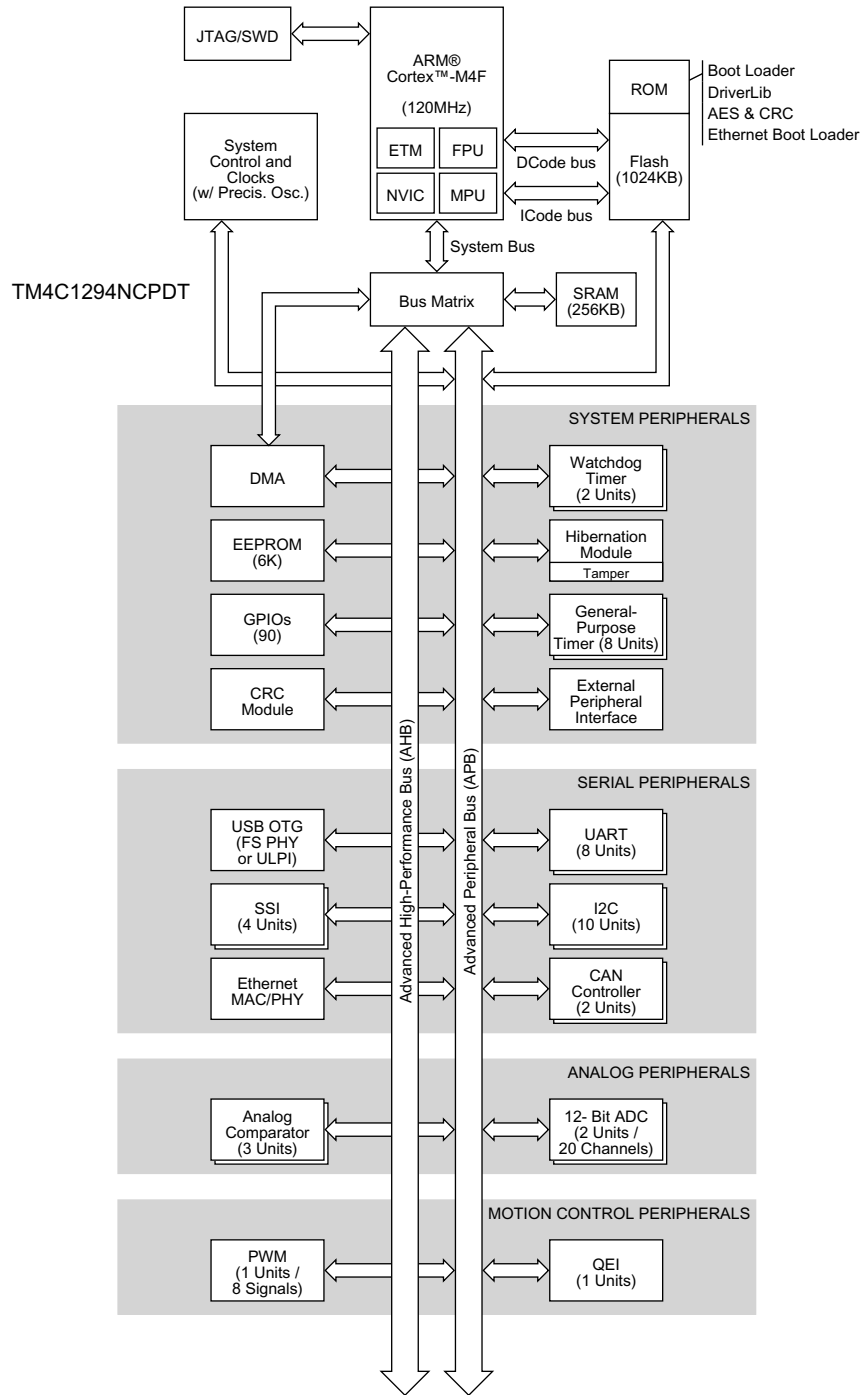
JTAG/SWD

ARM®
Cortex™-M4F
(120MHz)

ETM
FPU
NVIC
MPU

ROM
Boot Loader
DriverLib
AES & CRC
Ethernet Boot Loader

Flash
(1024KB)

DCode bus
ICode bus

System
Control and
Clocks
(w/ Precis. Osc.)

System Bus

TM4C1294NCPDT

Bus Matrix

SRAM
(256KB)

SYSTEM PERIPHERALS

DMA

Watchdog
Timer
(2 Units)

EEPROM
(6K)

Hibernation
Module
Tamper

GPIOs
(90)

General-
Purpose
Timer (8 Units)

CRC
Module

External
Peripheral
Interface

SERIAL PERIPHERALS

USB OTG
(FS PHY
or ULPI)

UART
(8 Units)

SSI
(4 Units)

I2C
(10 Units)

Ethernet
MAC/PHY

CAN
Controller
(2 Units)

Advanced High-Performance Bus (AHB)

Advanced Peripheral Bus (APB)

ANALOG PERIPHERALS

Analog
Comparator
(3 Units)

12- Bit ADC
(2 Units /
20 Channels)

MOTION CONTROL PERIPHERALS

PWM
(1 Units /
8 Signals)

QEI
(1 Units)